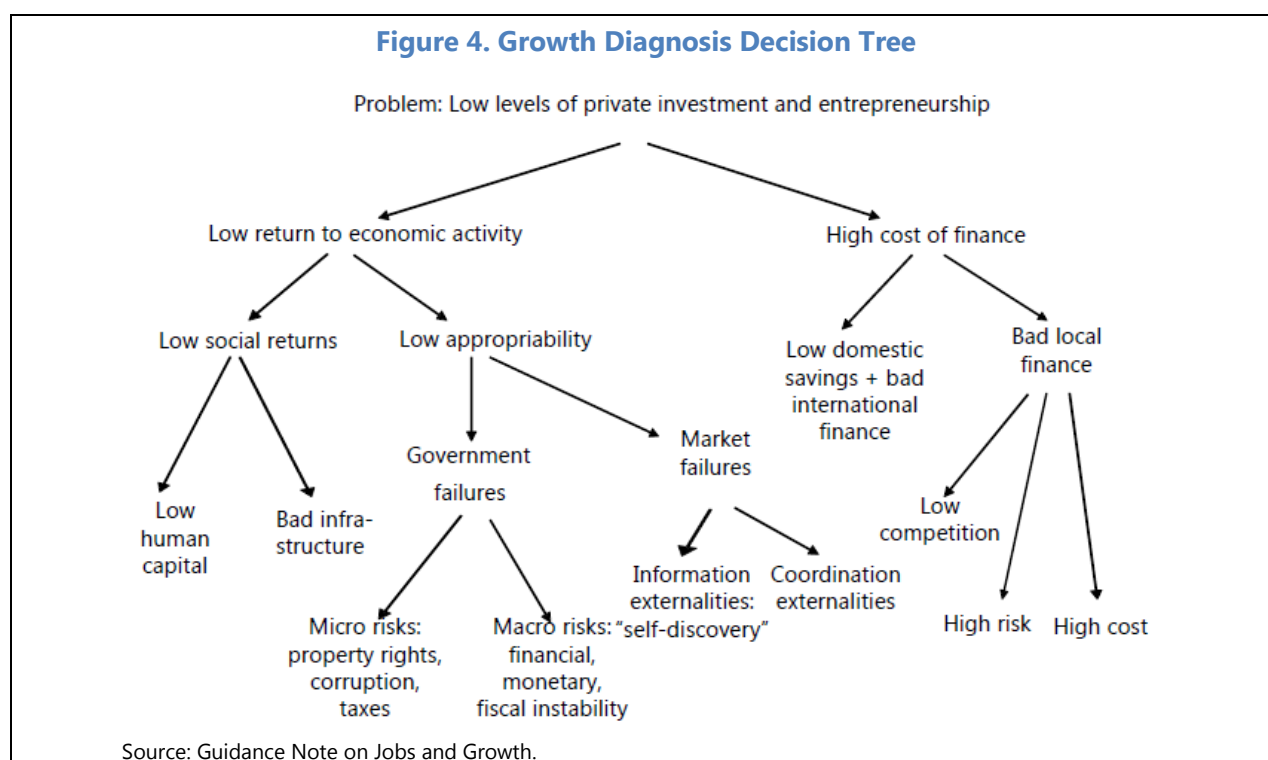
Figure 4. Growth Diagnosis Decision Tree

Problem: Low levels of private investment and entrepreneurship

Low return to economic activity

High cost of finance

Low social returns

Low appropriability

Low domestic savings + bad international finance

Bad local finance

Low human capital

Bad infrastructure

Government failures

Market failures

Low competition

High risk

High cost

Micro risks: property rights, corruption, taxes

Macro risks: financial, monetary, fiscal instability

Information externalities: "self-discovery"

Coordination externalities

Source: Guidance Note on Jobs and Growth.